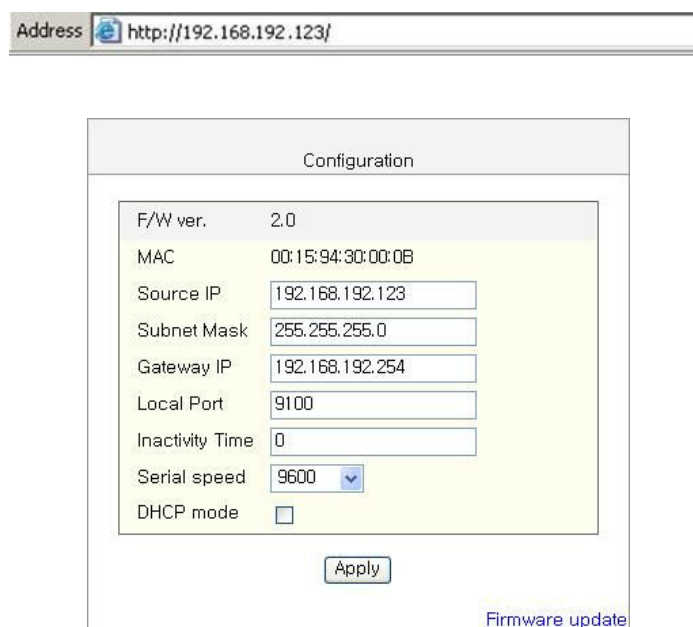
Address http://192.168.192.123/

Configuration

| | |
|---|---|
| F/W ver. | 2.0 |
| MAC | 00:15:94:30:00:0B |
| Source IP | 192.168.192.123 |
| Subnet Mask | 255.255.255.0 |
| Gateway IP | 192.168.192.254 |
| Local Port | 9100 |
| Inactivity Time | 0 |
| Serial speed | 9600 |
| DHCP mode | |

Apply

Firmware update